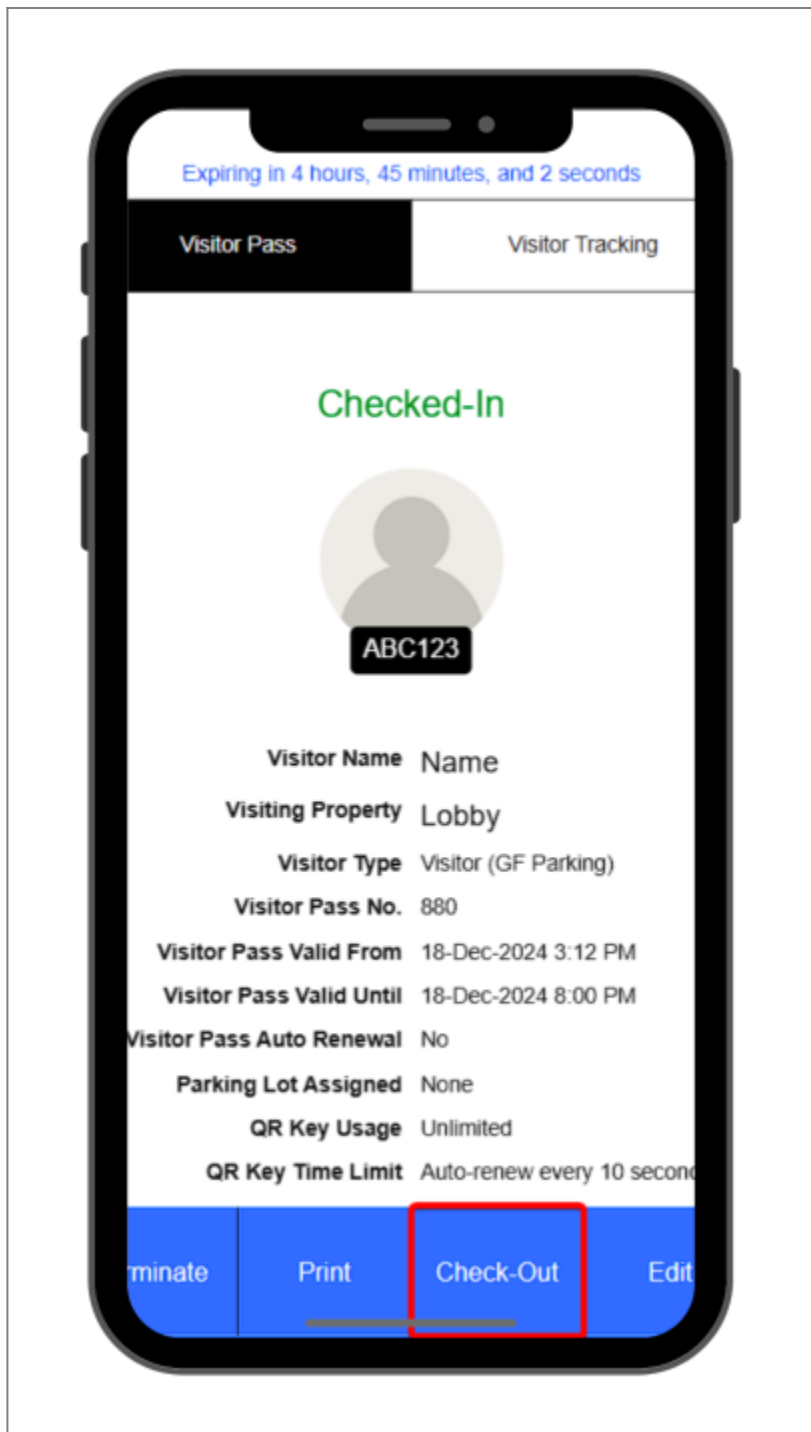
Expiring in 4 hours, 45 minutes, and 2 seconds

Visitor Pass

Visitor Tracking

Checked-In

ABC123

| | |
|---|---|
| Visitor Name | Name |
| Visiting Property | Lobby |
| Visitor Type | Visitor (GF Parking) |
| Visitor Pass No. | 880 |
| Visitor Pass Valid From | 18-Dec-2024 3:12 PM |
| Visitor Pass Valid Until | 18-Dec-2024 8:00 PM |
| isitor Pass Auto Renewal | No |
| Parking Lot Assigned | None |
| QR Key Usage | Unlimited |
| QR Key Time Limit | Auto-renew every 10 secon |

rminate

Print

Check-Out

Edit